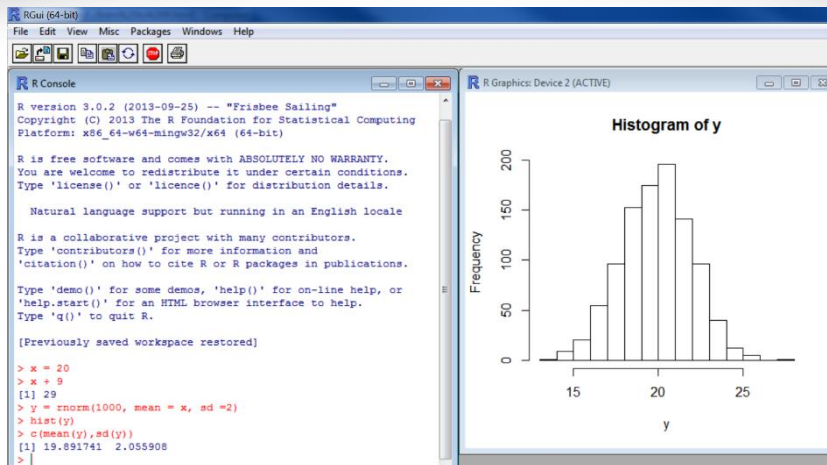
RGui (64-bit)

File Edit View Misc Packages Windows Help

R Console

R version 3.0.2 (2013-09-25) -- "Frisbee Sailing"
Copyright (C) 2013 The R Foundation for Statistical Computing
Platform: x86_64-w64-mingw32/x64 (64-bit)

R is free software and comes with ABSOLUTELY NO WARRANTY.
You are welcome to redistribute it under certain conditions.
Type 'license()' or 'licence()' for distribution details.

Natural language support but running in an English locale

R is a collaborative project with many contributors.
Type 'contributors()' for more information and
'citation()' on how to cite R or R packages in publications.

Type 'demo()' for some demos, 'help()' for on-line help, or
'help.start()' for an HTML browser interface to help.
Type 'q()' to quit R.

[Previously saved workspace restored]

> x = 20
> x + 9
[1] 29
> y = rnorm(1000, mean = x, sd =2)
> hist(y)
> c(mean(y),sd(y))
[1] 19.891741 2.055908
>

R Graphics: Device 2 (ACTIVE)

Histogram of y

Frequency

0
50
100
150
200

15
20
25

y